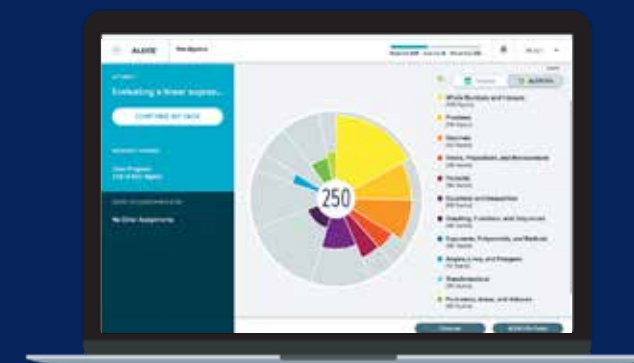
ALEKS

Evaluating a linear expres...

CONTINUE MY PATH

250

Whole Numbers and Integers

Fractions

Decimals

Ratios, Proportions, and Measurement

Percents

Equations and Inequalities

Graphing, Functions, and Sequences

Exponents, Polynomials, and Radicals

Angles, Lines, and Polygons

Transformations

Perimeters, Areas, and Volumes

No Other Assignments